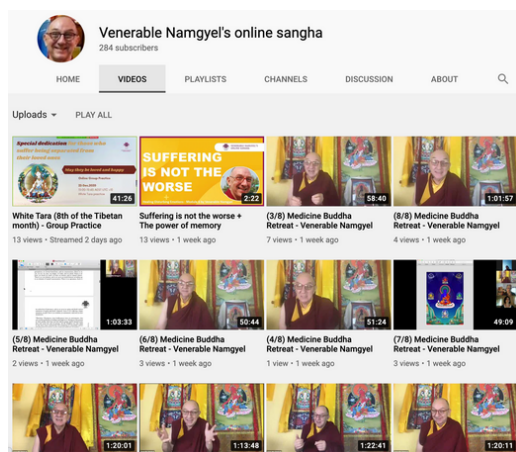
Venerable Namgyel's online sangha
284 subscribers

HOME VIDEOS PLAYLISTS CHANNELS DISCUSSION ABOUT

Uploads PLAY ALL

Special dedication for those who suffer being separated from their loved ones
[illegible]
41:26
White Tara (8th of the Tibetan month) - Group Practice
13 views • Streamed 2 days ago

SUFFERING IS NOT THE WORSE
2:22
Suffering is not the worse + The power of memory
13 views • 1 week ago

58:40
(3/8) Medicine Buddha Retreat - Venerable Namgyel
7 views • 1 week ago

1:01:57
(8/8) Medicine Buddha Retreat - Venerable Namgyel
4 views • 1 week ago

1:03:33
(5/8) Medicine Buddha Retreat - Venerable Namgyel
2 views • 1 week ago

50:44
(6/8) Medicine Buddha Retreat - Venerable Namgyel
3 views • 1 week ago

51:24
(4/8) Medicine Buddha Retreat - Venerable Namgyel
1 view • 1 week ago

49:09
(7/8) Medicine Buddha Retreat - Venerable Namgyel
3 views • 1 week ago

1:20:01
1:13:48
1:22:41
1:20:11